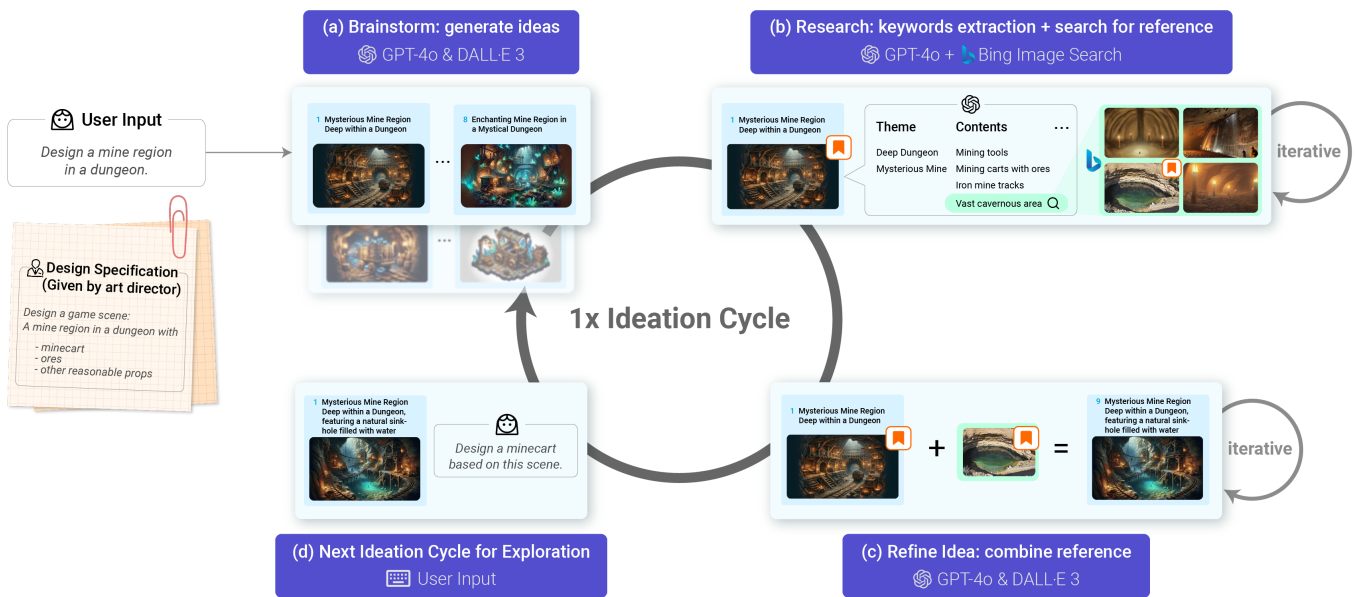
(a) Brainstorm: generate ideas
GPT-4o & DALL·E 3

(b) Research: keywords extraction + search for reference
GPT-4o + Bing Image Search

User Input
Design a mine region in a dungeon.

Design Specification (Given by art director)
Design a game scene:
A mine region in a dungeon with
- minecart
- ores
- other reasonable props

1 Mysterious Mine Region Deep within a Dungeon
...
8 Enchanting Mine Region in a Mystical Dungeon
...

1 Mysterious Mine Region Deep within a Dungeon

| Theme | Contents | ... |
|---|---|---|
| Deep Dungeon | Mining tools | |
| Mysterious Mine | Mining carts with ores | |
| | Iron mine tracks | |
| | Vast cavernous area | |

iterative

1x Ideation Cycle

1 Mysterious Mine Region Deep within a Dungeon, featuring a natural sinkhole filled with water

Design a minecart based on this scene.

1 Mysterious Mine Region Deep within a Dungeon
+
=
9 Mysterious Mine Region Deep within a Dungeon, featuring a natural sinkhole filled with water

iterative

(d) Next Ideation Cycle for Exploration
User Input

(c) Refine Idea: combine reference
GPT-4o & DALL·E 3